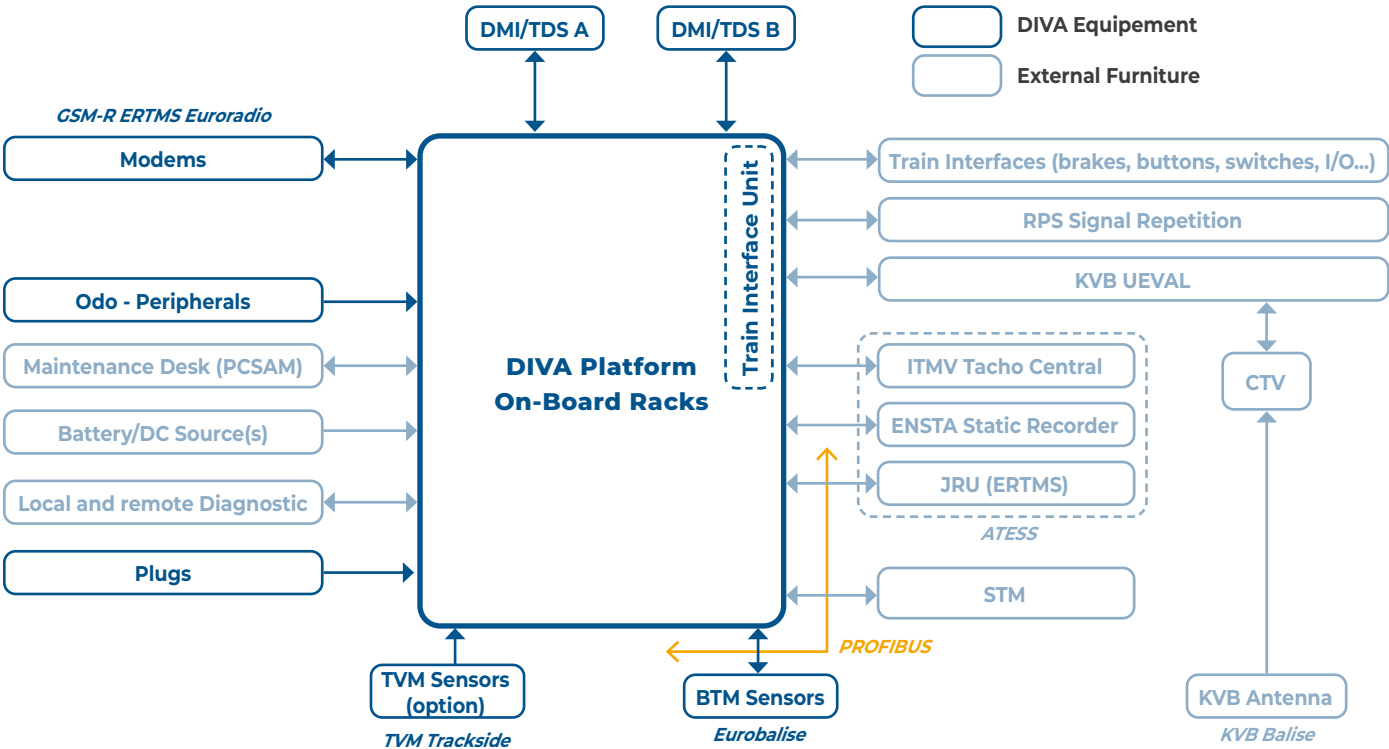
DMI/TDS A

DMI/TDS B

DIVA Equipement

External Furniture

GSM-R ERTMS Euroradio

Modems

Odo - Peripherals

Maintenance Desk (PCSAM)

Battery/DC Source(s)

Local and remote Diagnostic

Plugs

DIVA Platform On-Board Racks

Train Interface Unit

Train Interfaces (brakes, buttons, switches, I/O...)

RPS Signal Repetition

KVB UEVAL

ITMV Tacho Central

ENSTA Static Recorder

JRU (ERTMS)

ATESS

CTV

STM

PROFIBUS

TVM Sensors (option)

TVM Trackside

BTM Sensors

Eurobalise

KVB Antenna

KVB Balise